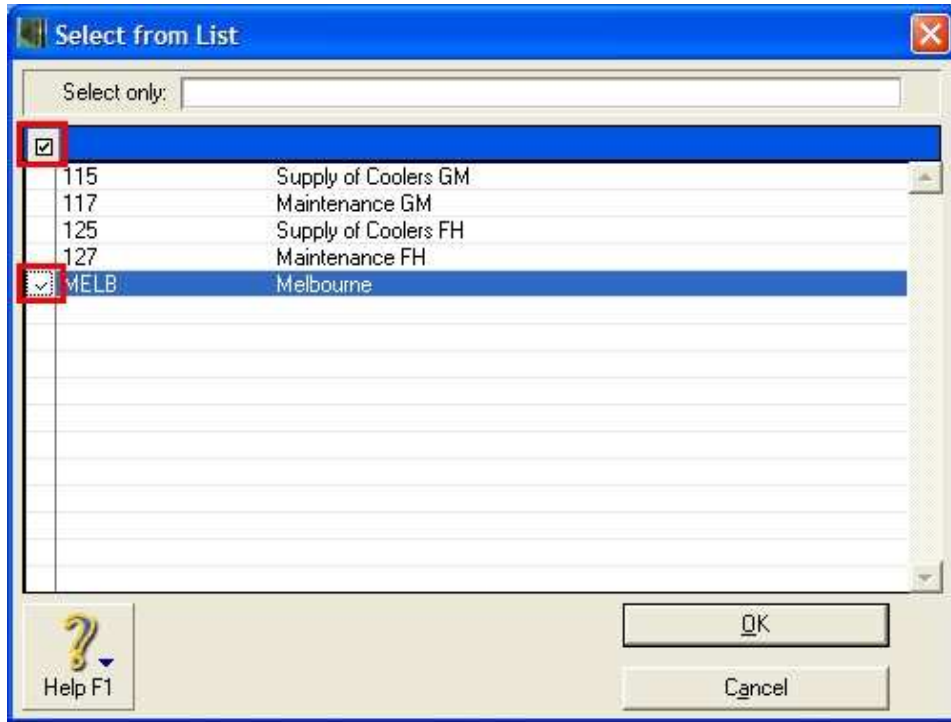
Select from List

Select only:

| | |
|---|---|
| 115 | Supply of Coolers GM |
| 117 | Maintenance GM |
| 125 | Supply of Coolers FH |
| 127 | Maintenance FH |
| MELB | Melbourne |

Help F1

OK

Cancel